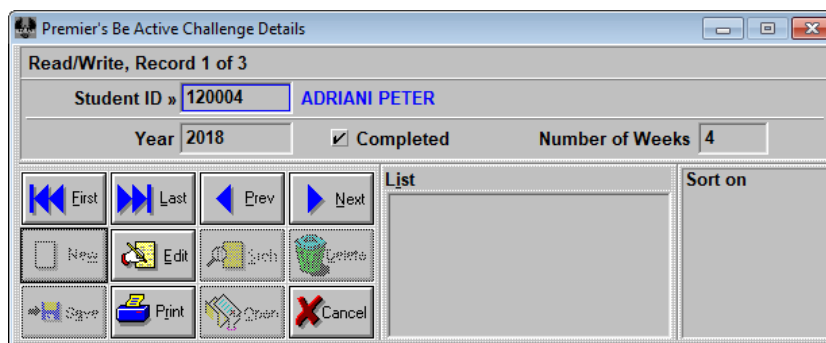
Premier's Be Active Challenge Details

Read/Write, Record 1 of 3

Student ID » 120004 ADRIANI PETER

Year 2018 ✓ Completed Number of Weeks 4

First Last Prev Next

New Edit Srch Delete

Save Print Open Cancel

List

Sort on